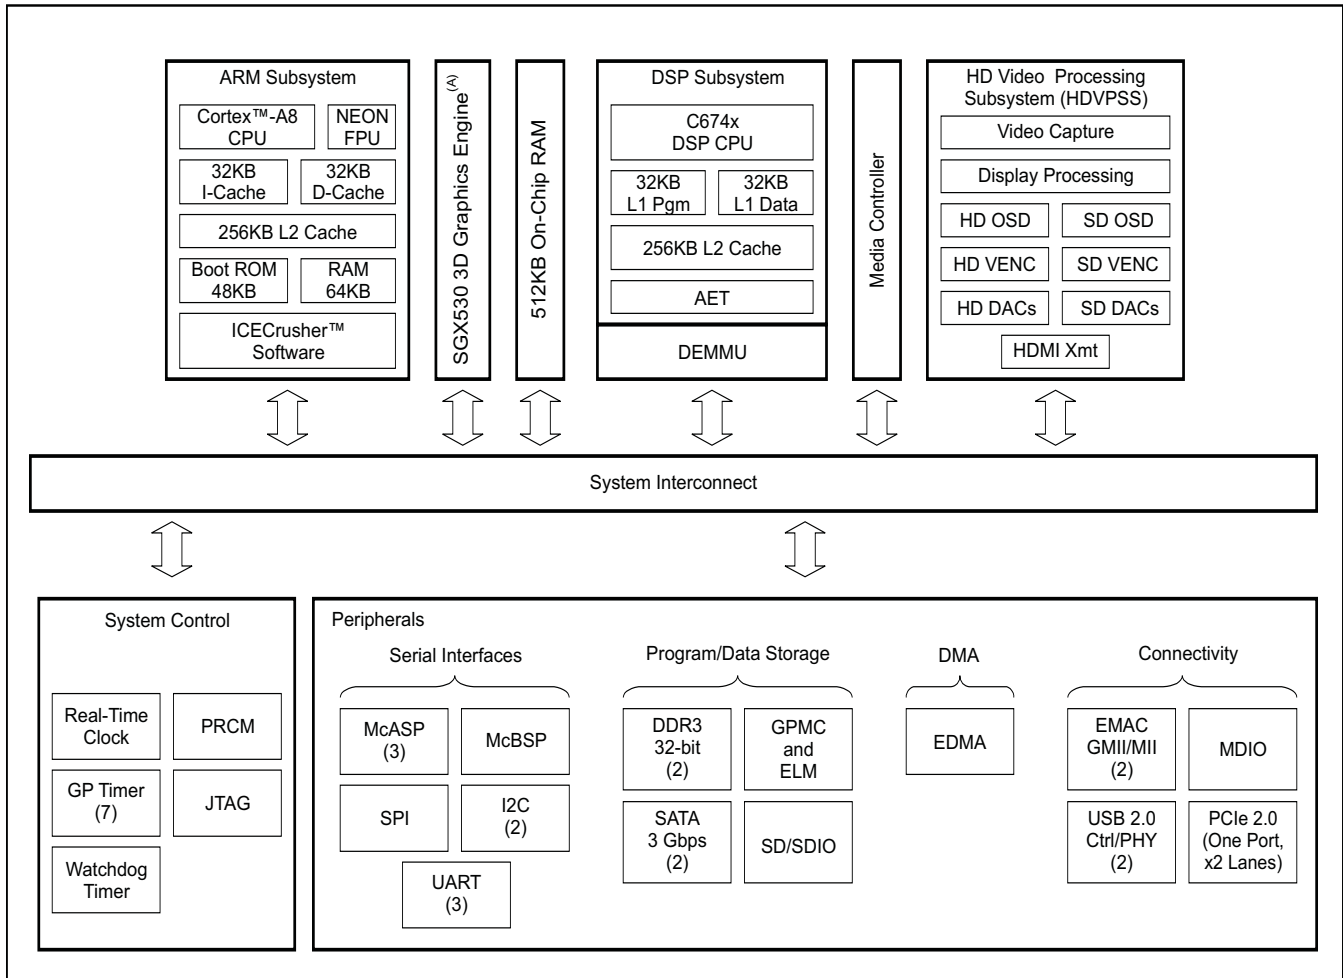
ARM Subsystem

Cortex™-A8 CPU

NEON FPU

32KB I-Cache

32KB D-Cache

256KB L2 Cache

Boot ROM 48KB

RAM 64KB

ICECrusher™ Software

SGX530 3D Graphics Engine$^{(A)}$

512KB On-Chip RAM

DSP Subsystem

C674x DSP CPU

32KB L1 Pgm

32KB L1 Data

256KB L2 Cache

AET

DEMMU

Media Controller

HD Video Processing Subsystem (HDVPSS)

Video Capture

Display Processing

HD OSD

SD OSD

HD VENC

SD VENC

HD DACs

SD DACs

HDMI Xmt

System Interconnect

System Control

Real-Time Clock

PRCM

GP Timer (7)

JTAG

Watchdog Timer

Peripherals

Serial Interfaces

McASP (3)

McBSP

SPI

I2C (2)

UART (3)

Program/Data Storage

DDR3 32-bit (2)

GPMC and ELM

SATA 3 Gbps (2)

SD/SDIO

DMA

EDMA

Connectivity

EMAC GMII/MII (2)

MDIO

USB 2.0 Ctrl/PHY (2)

PCIe 2.0 (One Port, x2 Lanes)